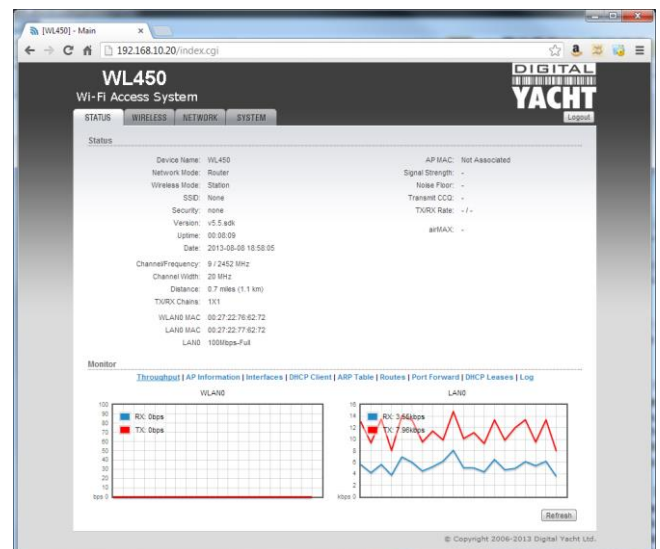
[WL450] - Main ×

192.168.10.20/index.cgi

WL450
Wi-Fi Access System

DIGITAL YACHT

STATUS WIRELESS NETWORK SYSTEM

Logout

Status

Device Name: WL450
Network Mode: Router
Wireless Mode: Station
SSID: None
Security: none
Version: v5.5.adk
Uptime: 00:08:09
Date: 2013-08-08 16:58:05

Channel/Frequency: 9 / 2452 MHz
Channel Width: 20 MHz
Distance: 0.7 miles (1.1 km)
TX/RX Chains: 1X1

WLAN0 MAC: 00:27:22:76:62:72
LAN0 MAC: 00:27:22:77:62:72
LAN0: 100Mbps-Full

AP MAC: Not Associated
Signal Strength: -
Noise Floor: -
Transmit CCQ: -
TX/RX Rate: - / -

airMAX: -

Monitor

Throughput | AP Information | Interfaces | DHCP Client | ARP Table | Routes | Port Forward | DHCP Leases | Log

WLAN0

100
90
80
70
60
50
40
30
20
10
bps 0

RX: 0bps
TX: 0bps

LAN0

16
14
12
10
8
6
4
2
kbps 0

RX: 3.64kbps
TX: 7.96kbps

Refresh

© Copyright 2006-2013 Digital Yacht Ltd.